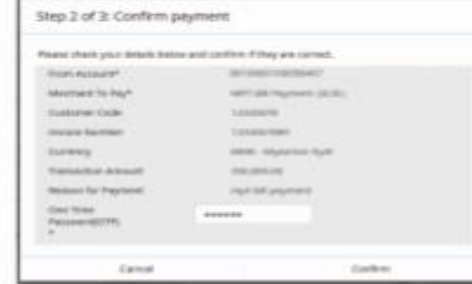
Step 2 of 3: Confirm payment

Please check your details below and confirm if they are correct.

| From Account* | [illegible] |
|---|---|
| Merchant To Pay* | MPT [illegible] Payment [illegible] |
| Customer Code | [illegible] |
| Invoice Number | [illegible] |
| Currency | MMK - Myanmar Kyat |
| Transaction Amount | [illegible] |
| Reason for Payment | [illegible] bill payment |
| One Time Password(OTP) * | ****** |

Cancel

Confirm